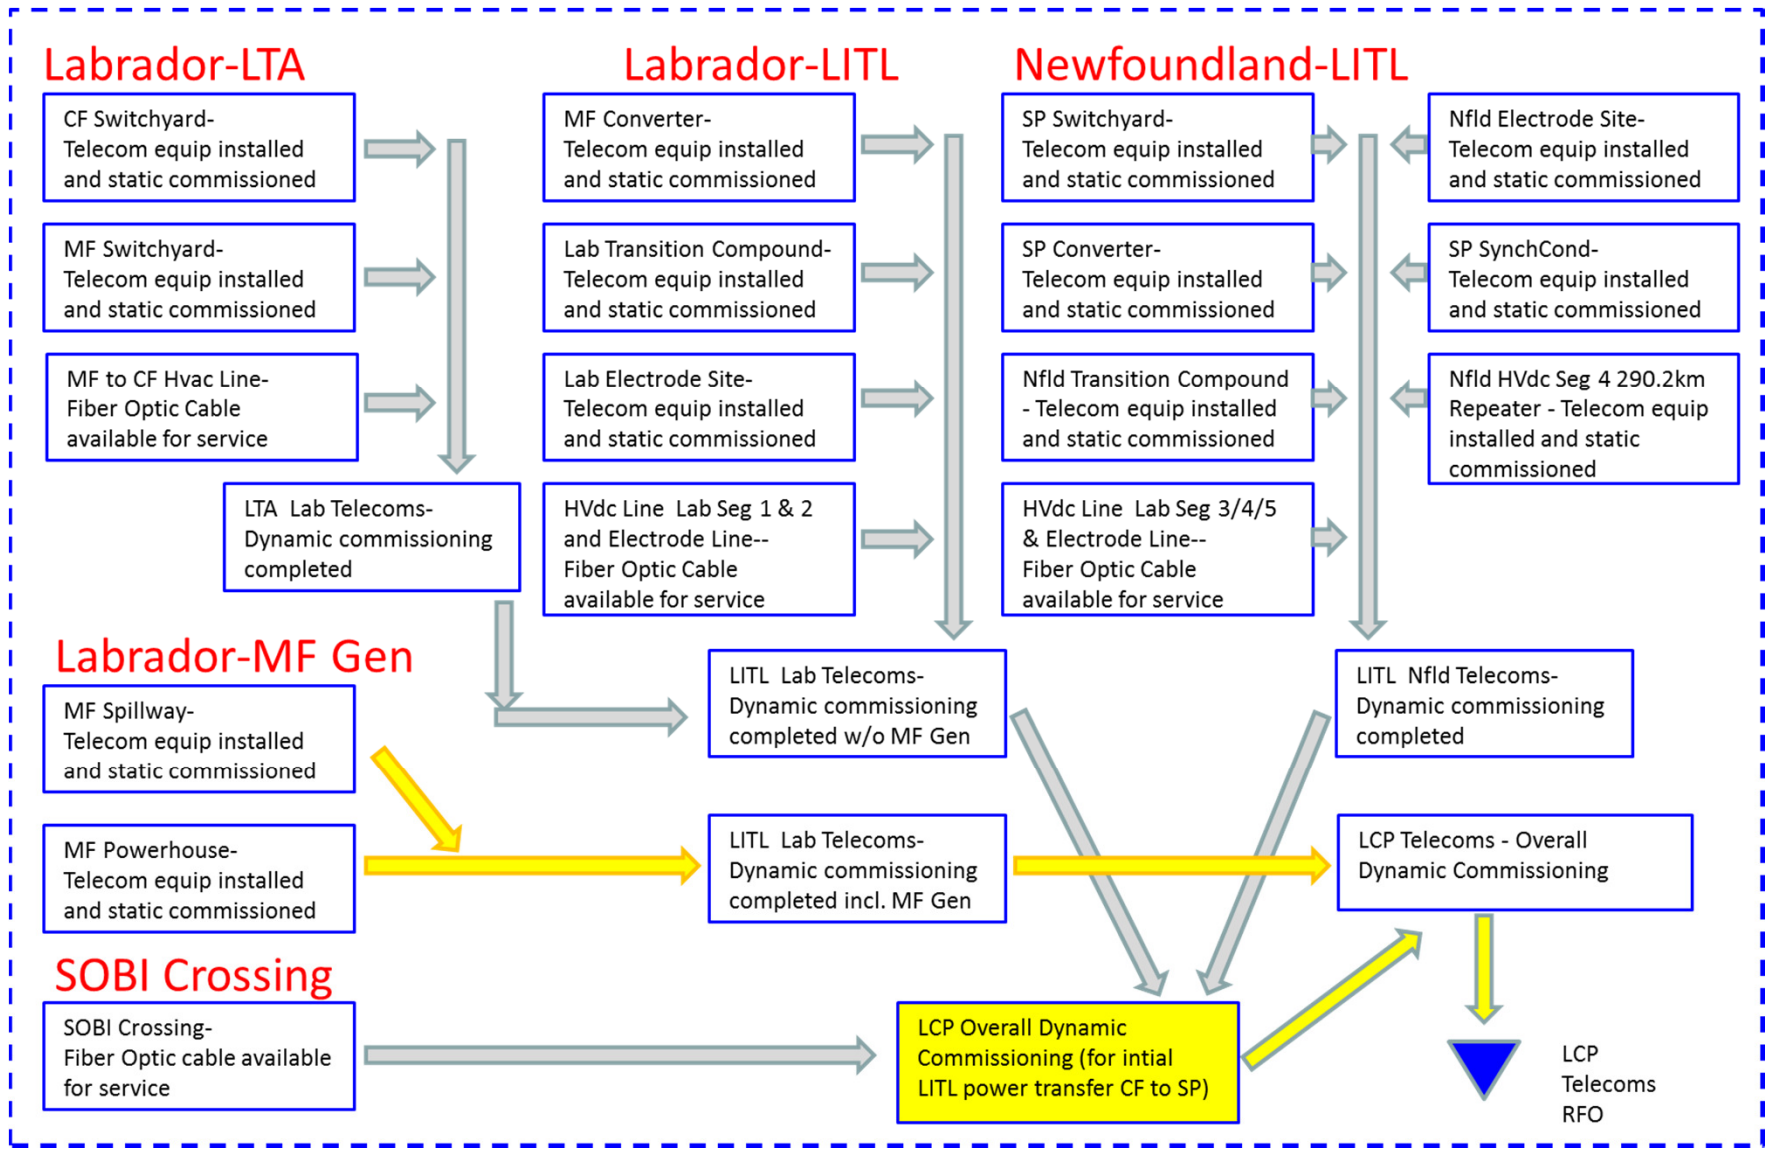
Labrador-LTA

CF Switchyard-
Telecom equip installed
and static commissioned

MF Switchyard-
Telecom equip installed
and static commissioned

MF to CF Hvac Line-
Fiber Optic Cable
available for service

LTA Lab Telecoms-
Dynamic commissioning
completed

Labrador-LITL

MF Converter-
Telecom equip installed
and static commissioned

Lab Transition Compound-
Telecom equip installed
and static commissioned

Lab Electrode Site-
Telecom equip installed
and static commissioned

HVdc Line Lab Seg 1 & 2
and Electrode Line--
Fiber Optic Cable
available for service

Newfoundland-LITL

SP Switchyard-
Telecom equip installed
and static commissioned

SP Converter-
Telecom equip installed
and static commissioned

Nfld Transition Compound
- Telecom equip installed
and static commissioned

HVdc Line Lab Seg 3/4/5
& Electrode Line--
Fiber Optic Cable
available for service

Nfld Electrode Site-
Telecom equip installed
and static commissioned

SP SynchCond-
Telecom equip installed
and static commissioned

Nfld HVdc Seg 4 290.2km
Repeater - Telecom equip
installed and static
commissioned

Labrador-MF Gen

MF Spillway-
Telecom equip installed
and static commissioned

MF Powerhouse-
Telecom equip installed
and static commissioned

LITL Lab Telecoms-
Dynamic commissioning
completed w/o MF Gen

LITL Nfld Telecoms-
Dynamic commissioning
completed

LITL Lab Telecoms-
Dynamic commissioning
completed incl. MF Gen

LCP Telecoms - Overall
Dynamic Commissioning

SOBI Crossing

SOBI Crossing-
Fiber Optic cable available
for service

LCP Overall Dynamic
Commissioning (for intial
LITL power transfer CF to SP)

LCP
Telecoms
RFO